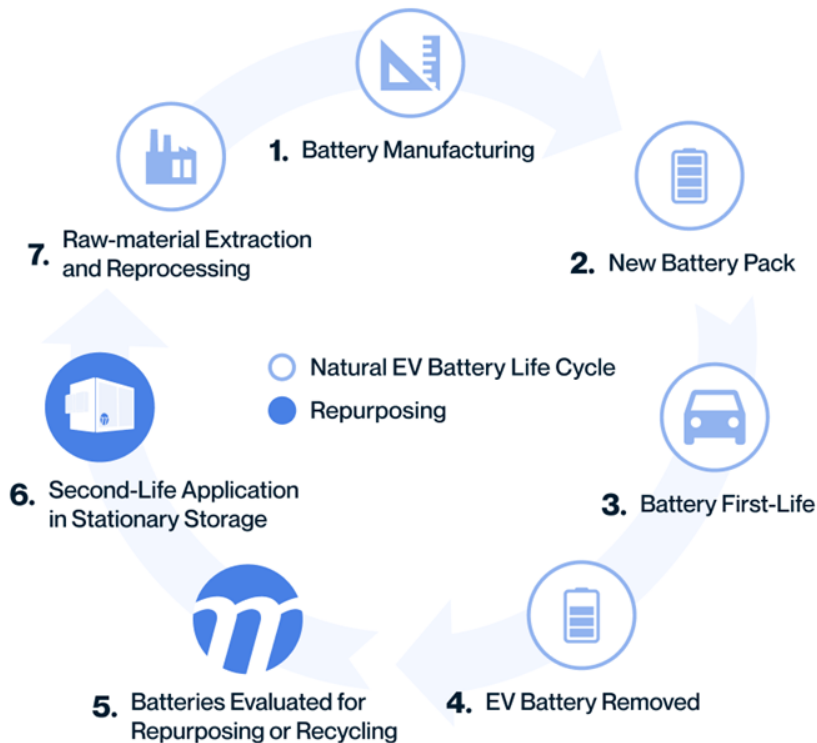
1. Battery Manufacturing

2. New Battery Pack

3. Battery First-Life

4. EV Battery Removed

5. Batteries Evaluated for Repurposing or Recycling

6. Second-Life Application in Stationary Storage

7. Raw-material Extraction and Reprocessing

Natural EV Battery Life Cycle

Repurposing